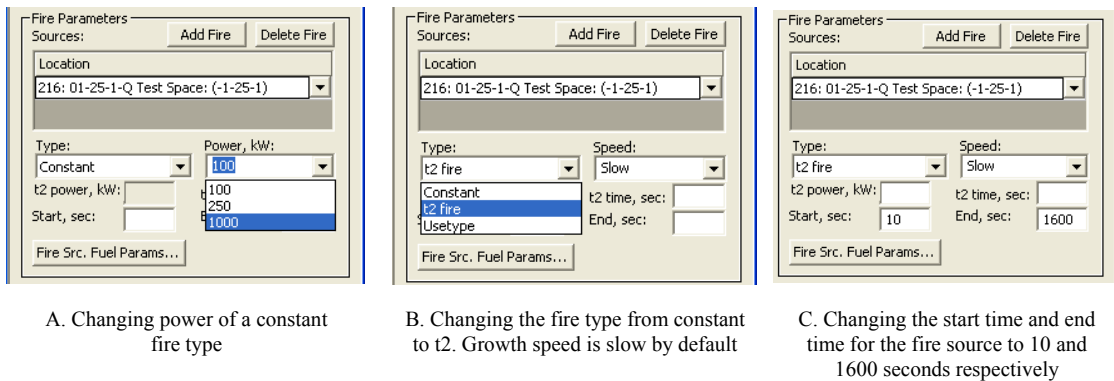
Fire Parameters
Sources:
Add Fire
Delete Fire
Location
216: 01-25-1-Q Test Space: (-1-25-1)
Type:
Constant
Power, kW:
100
t2 power, kW:
Start, sec:
100
250
1000
Fire Src. Fuel Params...

A. Changing power of a constant fire type

Fire Parameters
Sources:
Add Fire
Delete Fire
Location
216: 01-25-1-Q Test Space: (-1-25-1)
Type:
t2 fire
Speed:
Slow
Constant
t2 fire
Usetype
t2 time, sec:
End, sec:
Fire Src. Fuel Params...

B. Changing the fire type from constant to t2. Growth speed is slow by default

Fire Parameters
Sources:
Add Fire
Delete Fire
Location
216: 01-25-1-Q Test Space: (-1-25-1)
Type:
t2 fire
Speed:
Slow
t2 power, kW:
t2 time, sec:
Start, sec:
10
End, sec:
1600
Fire Src. Fuel Params...

C. Changing the start time and end time for the fire source to 10 and 1600 seconds respectively